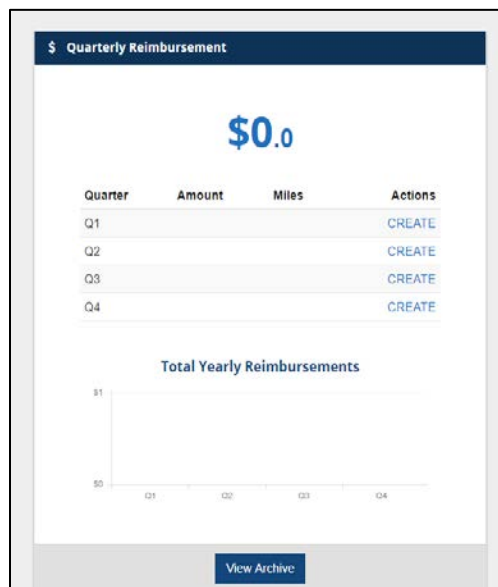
$ Quarterly Reimbursement

$0.0

| Quarter | Amount | Miles | Actions |
|---|---|---|---|
| Q1 | | | CREATE |
| Q2 | | | CREATE |
| Q3 | | | CREATE |
| Q4 | | | CREATE |

Total Yearly Reimbursements

$1

$0

Q1 Q2 Q3 Q4

View Archive